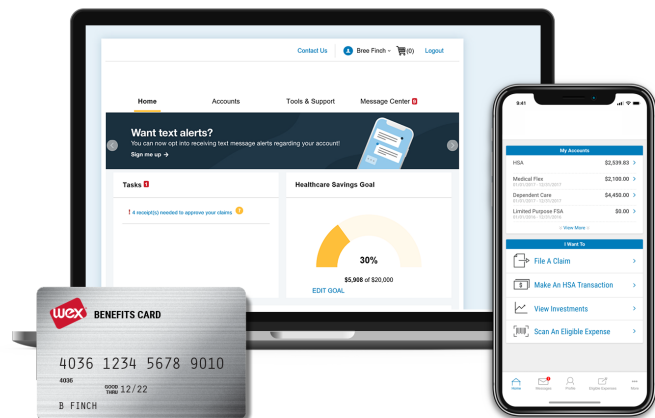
Contact Us Bree Finch (0) Logout

Home Accounts Tools & Support Message Center 0

Want text alerts?
You can now opt into receiving text message alerts regarding your account!
Sign me up →

Tasks 1

! 4 receipt(s) needed to approve your claims

Healthcare Savings Goal

30%

$5,908 of $20,000

EDIT GOAL

WEX BENEFITS CARD

4036 1234 5678 9010
4036
GOOD THRU 12/22
B FINCH

9:41

My Accounts

HSA $2,539.03

Medical Flex $2,100.00
01/01/2017 - 12/31/2017

Dependent Care $4,450.00
01/01/2017 - 12/31/2017

Limited Purpose FSA $0.00
01/01/2016 - 12/31/2016

View More

I Want To

File A Claim

Make An HSA Transaction

View Investments

Scan An Eligible Expense

Home Messages Profile Eligible Expenses More